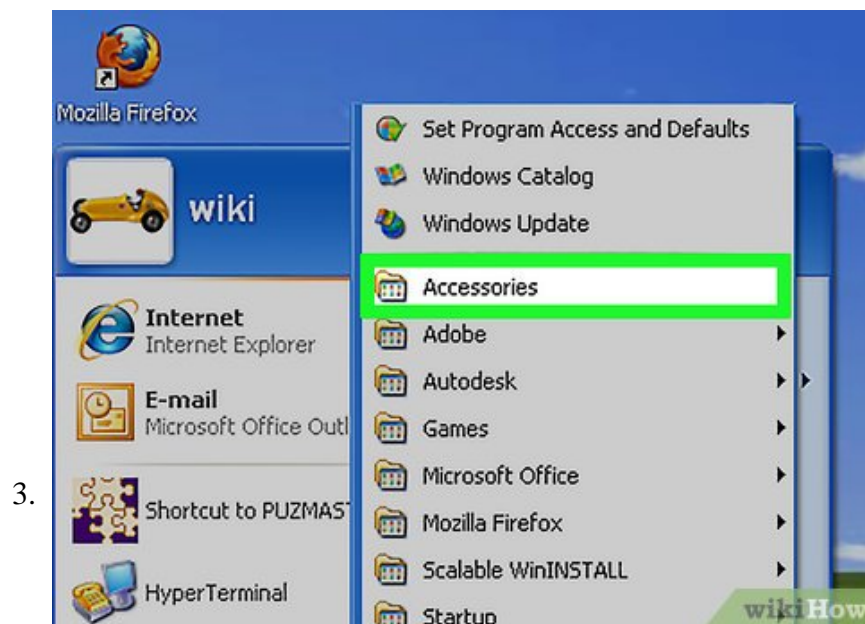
3.

Mozilla Firefox

wiki

Internet
Internet Explorer

E-mail
Microsoft Office Outl

Shortcut to PUZMAST

HyperTerminal

Set Program Access and Defaults
Windows Catalog
Windows Update
Accessories
Adobe
Autodesk
Games
Microsoft Office
Mozilla Firefox
Scalable WinINSTALL
Startup

wikiHow